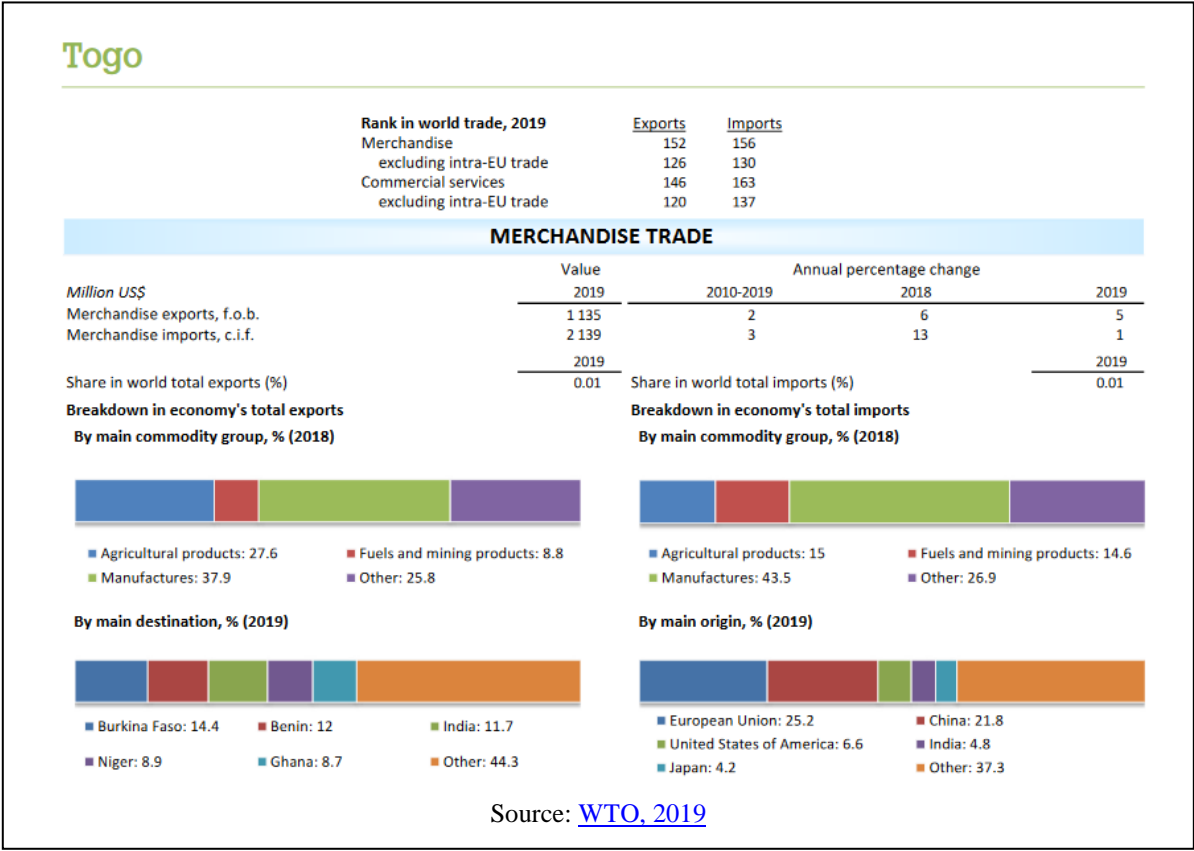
Togo

| Rank in world trade, 2019 | Exports | Imports |
|---|---|---|
| Merchandise | 152 | 156 |
| excluding intra-EU trade | 126 | 130 |
| Commercial services | 146 | 163 |
| excluding intra-EU trade | 120 | 137 |

MERCHANDISE TRADE

| Million US$ | Value 2019 | Annual percentage change 2010-2019 | 2018 | 2019 |
|---|---|---|---|---|
| Merchandise exports, f.o.b. | 1 135 | 2 | 6 | 5 |
| Merchandise imports, c.i.f. | 2 139 | 3 | 13 | 1 |

| | 2019 | | 2019 |
|---|---|---|---|
| Share in world total exports (%) | 0.01 | Share in world total imports (%) | 0.01 |

Breakdown in economy's total exports

By main commodity group, % (2018)

Agricultural products: 27.6
Fuels and mining products: 8.8
Manufactures: 37.9
Other: 25.8

By main destination, % (2019)

Burkina Faso: 14.4
Benin: 12
India: 11.7
Niger: 8.9
Ghana: 8.7
Other: 44.3

Breakdown in economy's total imports

By main commodity group, % (2018)

Agricultural products: 15
Fuels and mining products: 14.6
Manufactures: 43.5
Other: 26.9

By main origin, % (2019)

European Union: 25.2
China: 21.8
United States of America: 6.6
India: 4.8
Japan: 4.2
Other: 37.3

Source: WTO, 2019